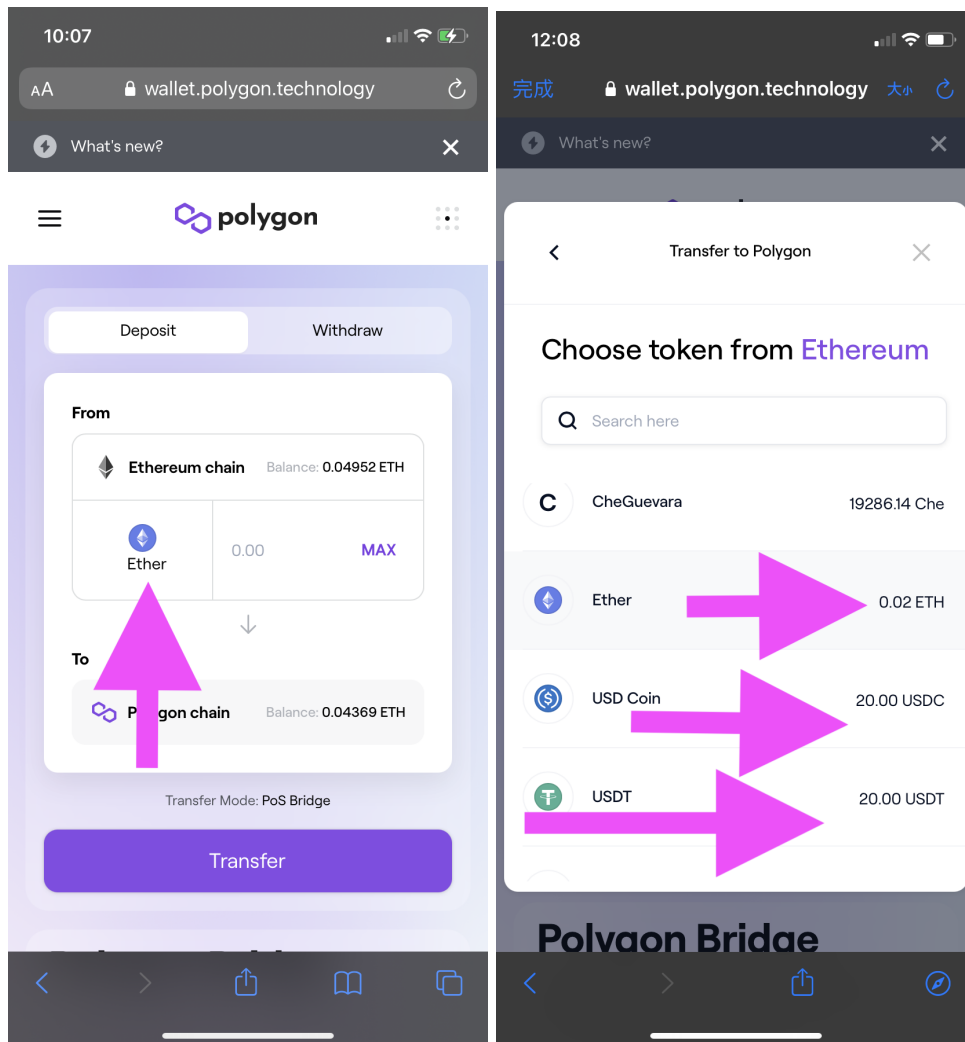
10:07

AA wallet.polygon.technology

What's new?

polygon

Deposit

Withdraw

From

Ethereum chain Balance: 0.04952 ETH

Ether

0.00

MAX

To

P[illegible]gon chain Balance: 0.04369 ETH

Transfer Mode: PoS Bridge

Transfer

12:08

完成 wallet.polygon.technology 大小

What's new?

Transfer to Polygon

Choose token from Ethereum

Search here

CheGuevara 19286.14 Che

Ether 0.02 ETH

USD Coin 20.00 USDC

USDT 20.00 USDT

Polygon Bridge